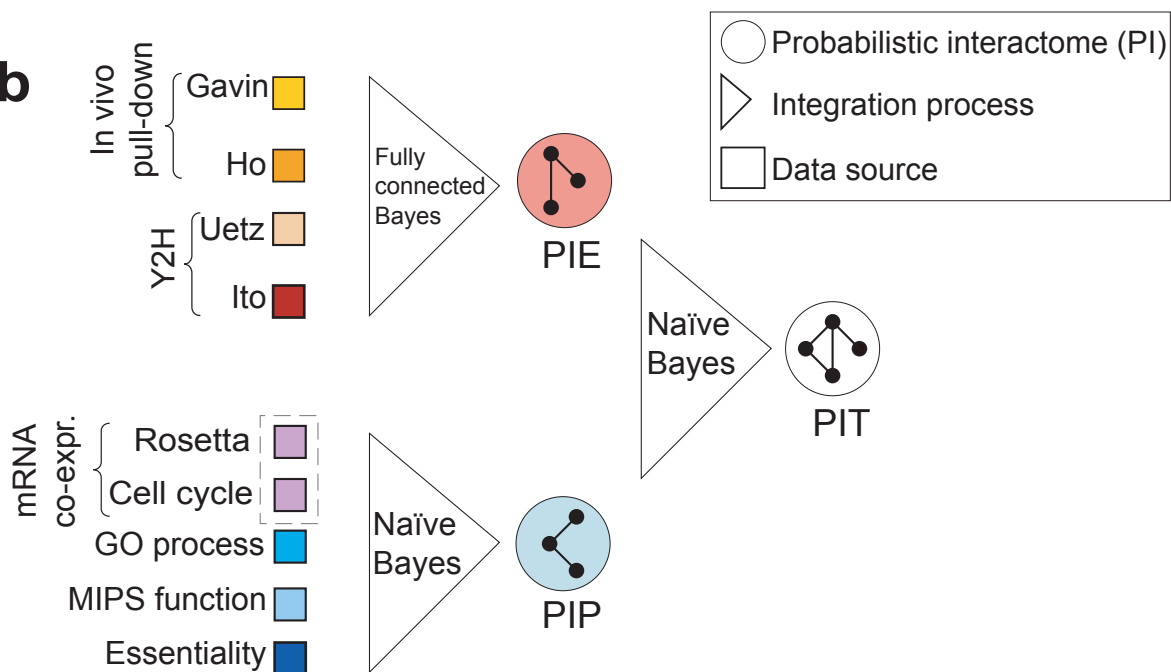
b

Probabilistic interactome (PI)
Integration process
Data source

In vivo pull-down
Gavin
Ho

Y2H
Uetz
Ito

Fully connected Bayes

PIE

Naïve Bayes

PIT

mRNA co-expr.
Rosetta
Cell cycle
GO process
MIPS function
Essentiality

Naïve Bayes

PIP